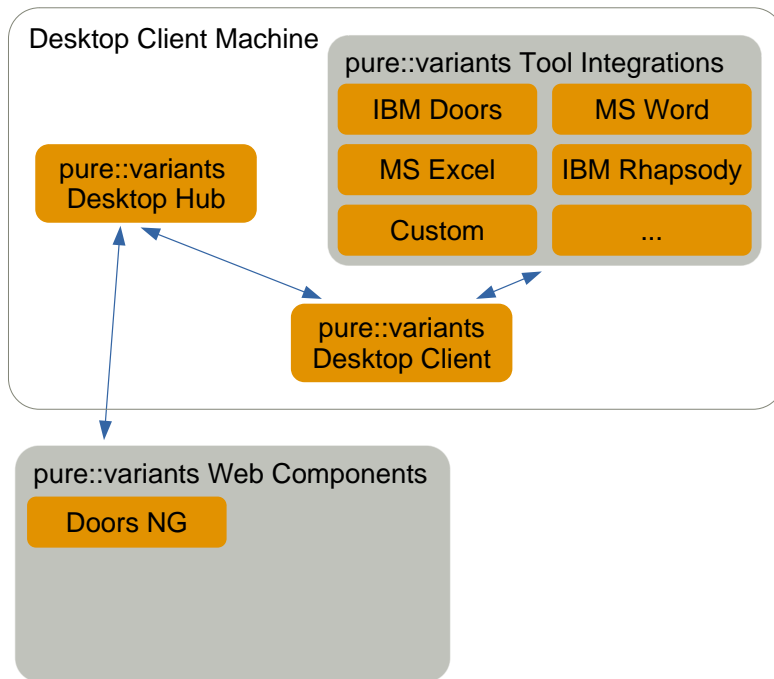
Desktop Client Machine

pure::variants Tool Integrations

IBM Doors

MS Word

MS Excel

IBM Rhapsody

Custom

...

pure::variants Desktop Hub

pure::variants Desktop Client

pure::variants Web Components

Doors NG